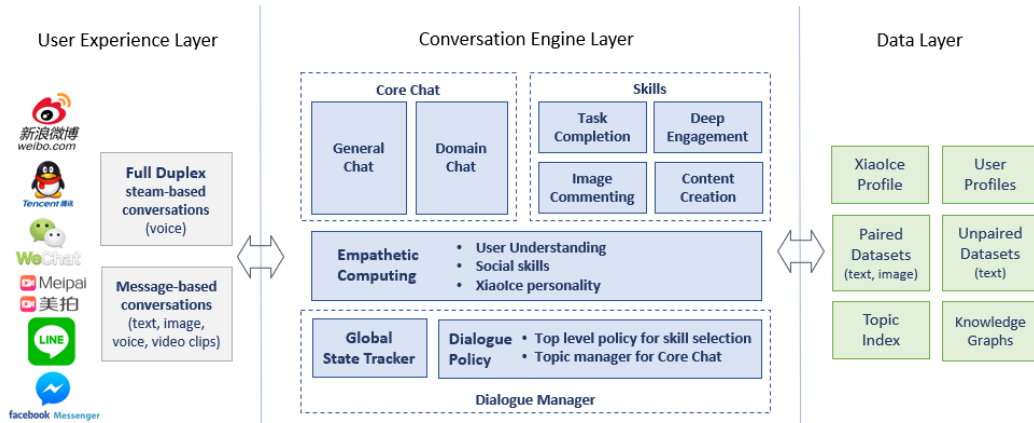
User Experience Layer

新浪微博
weibo.com

Tencent 腾讯

WeChat

Meipai

美拍

LINE

facebook Messenger

Full Duplex
steam-based conversations
(voice)

Message-based conversations
(text, image, voice, video clips)

Conversation Engine Layer

Core Chat

General Chat

Domain Chat

Skills

Task Completion

Deep Engagement

Image Commenting

Content Creation

Empathetic Computing

• User Understanding
• Social skills
• XiaoIce personality

Global State Tracker

Dialogue Policy

• Top level policy for skill selection
• Topic manager for Core Chat

Dialogue Manager

Data Layer

XiaoIce Profile

User Profiles

Paired Datasets
(text, image)

Unpaired Datasets
(text)

Topic Index

Knowledge Graphs